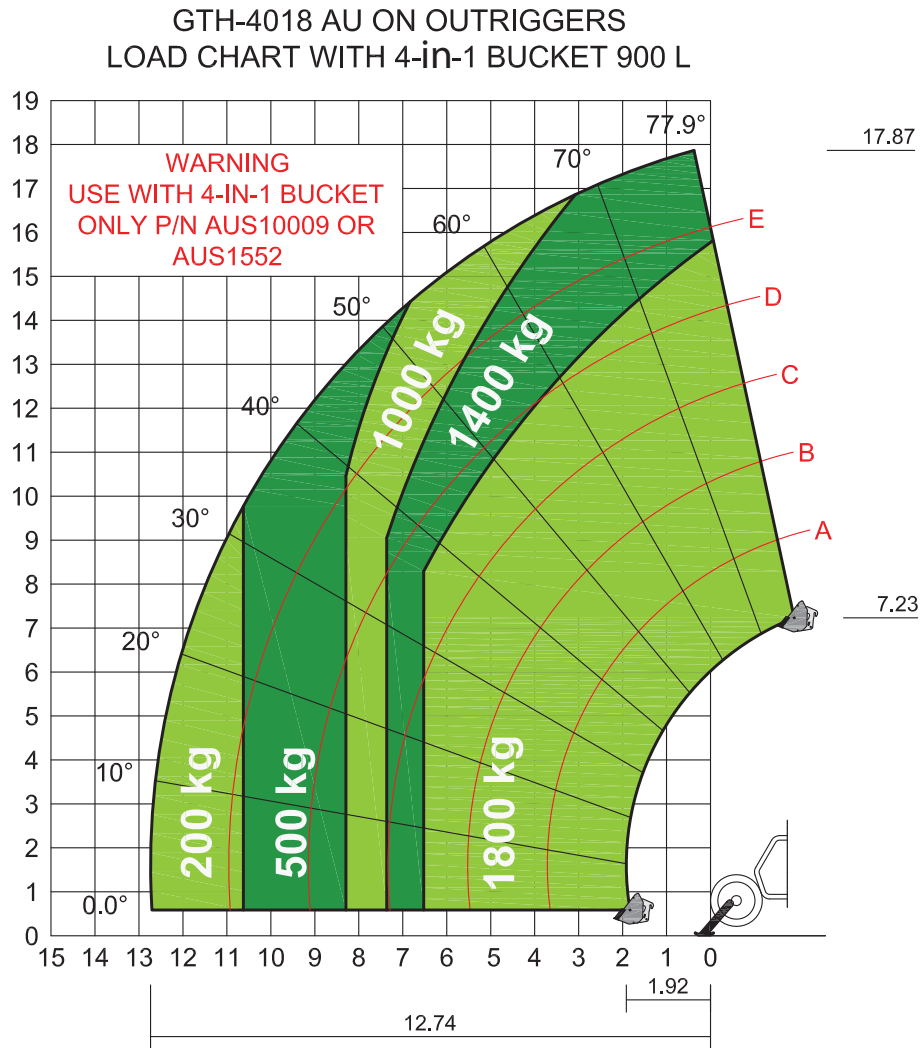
GTH-4018 AU ON OUTRIGGERS
LOAD CHART WITH 4-in-1 BUCKET 900 L

WARNING
USE WITH 4-IN-1 BUCKET
ONLY P/N AUS10009 OR
AUS1552

77.9°
70°
60°
50°
40°
30°
20°
10°
0.0°

E
D
C
B
A

17.87
7.23

200 kg
500 kg
1000 kg
1400 kg
1800 kg

19
18
17
16
15
14
13
12
11
10
9
8
7
6
5
4
3
2
1
0

15 14 13 12 11 10 9 8 7 6 5 4 3 2 1 0

1.92
12.74